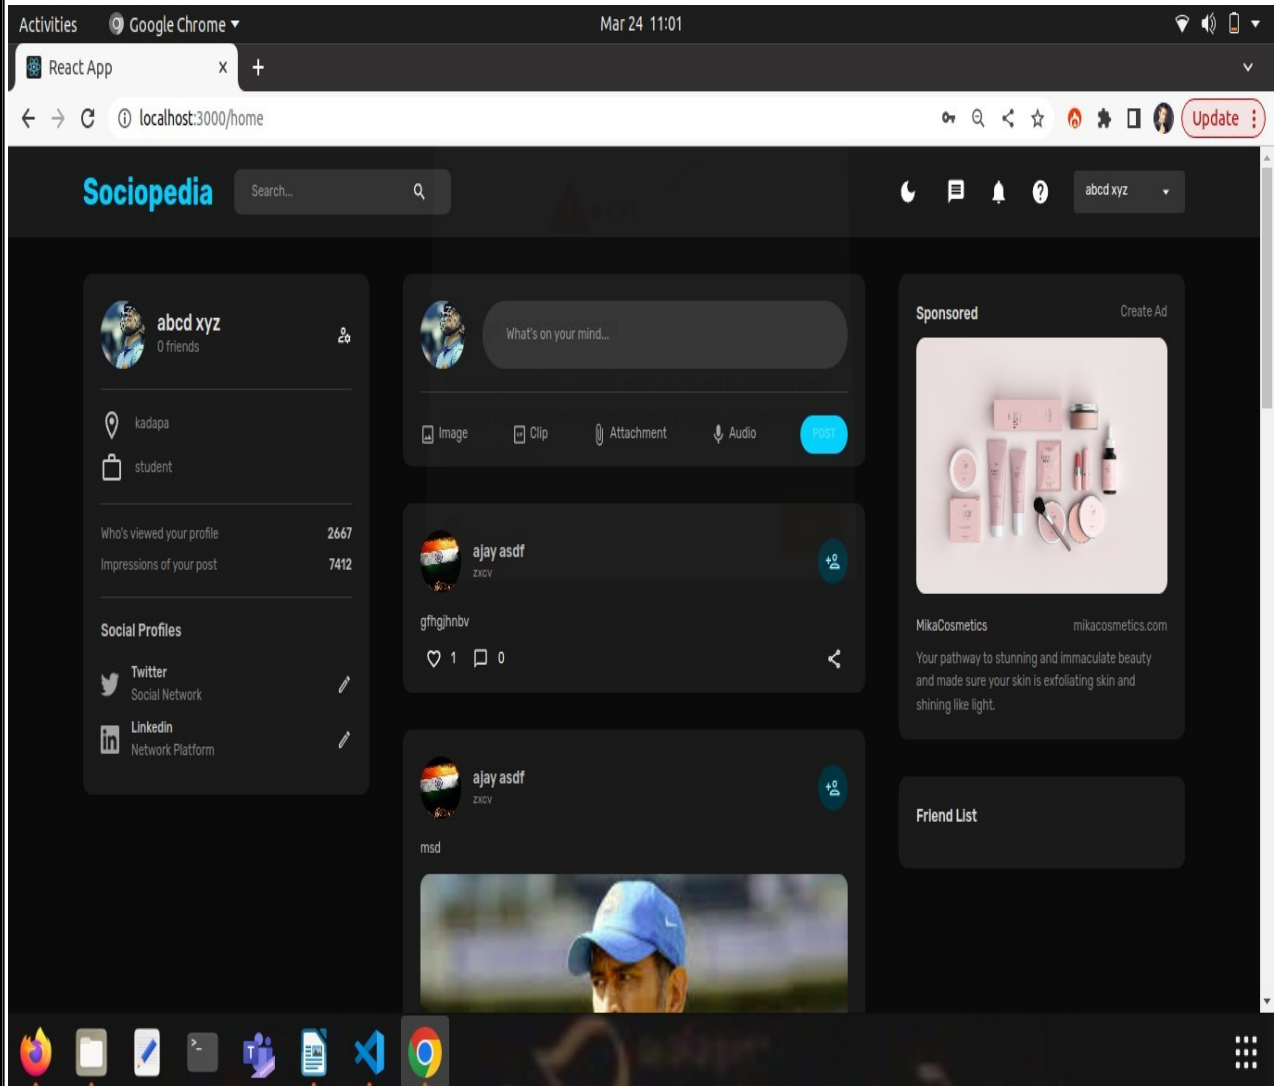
Activities Google Chrome ▾ Mar 24 11:01

React App ×

localhost:3000/home

Update

Sociopedia

Search...

abcd xyz

abcd xyz
0 friends

kadapa

student

Who's viewed your profile 2667

Impressions of your post 7412

Social Profiles

Twitter
Social Network

Linkedin
Network Platform

What's on your mind...

Image Clip Attachment Audio POST

ajay asdf
zxcv

gfhgjhnbv

1 0

ajay asdf
zxcv

msd

Sponsored Create Ad

MikaCosmetics mikacosmetics.com

Your pathway to stunning and immaculate beauty and made sure your skin is exfoliating skin and shining like light.

Friend List